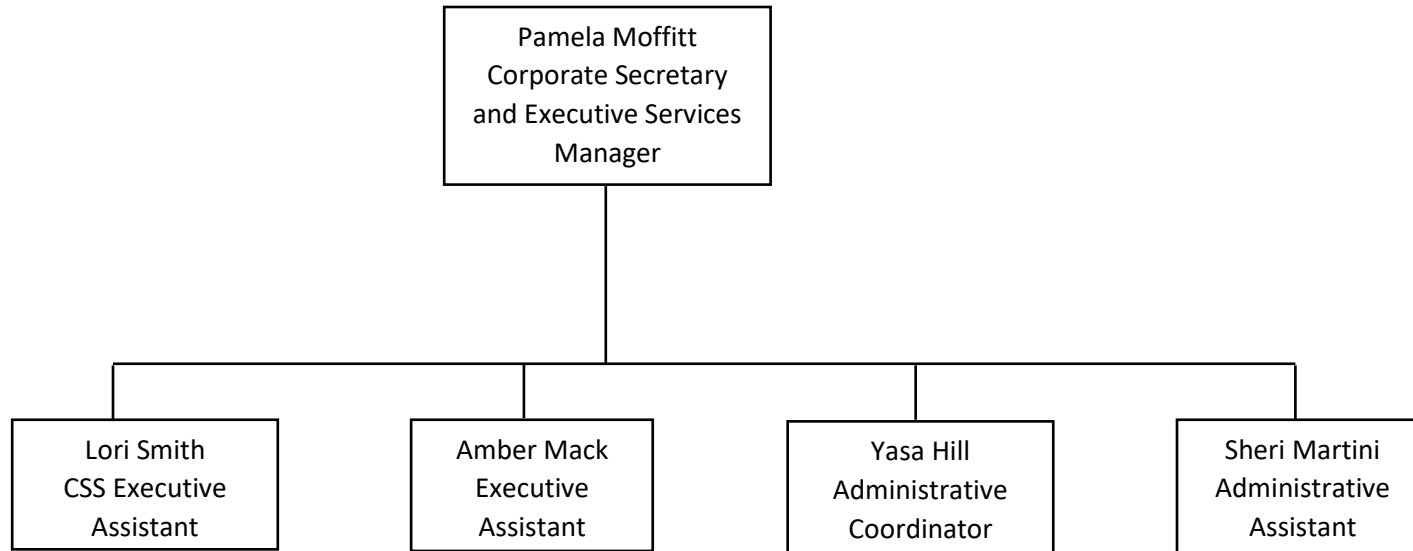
Pamela Moffitt
Corporate Secretary and Executive Services Manager

Lori Smith
CSS Executive Assistant

Amber Mack
Executive Assistant

Yasa Hill
Administrative Coordinator

Sheri Martini
Administrative Assistant